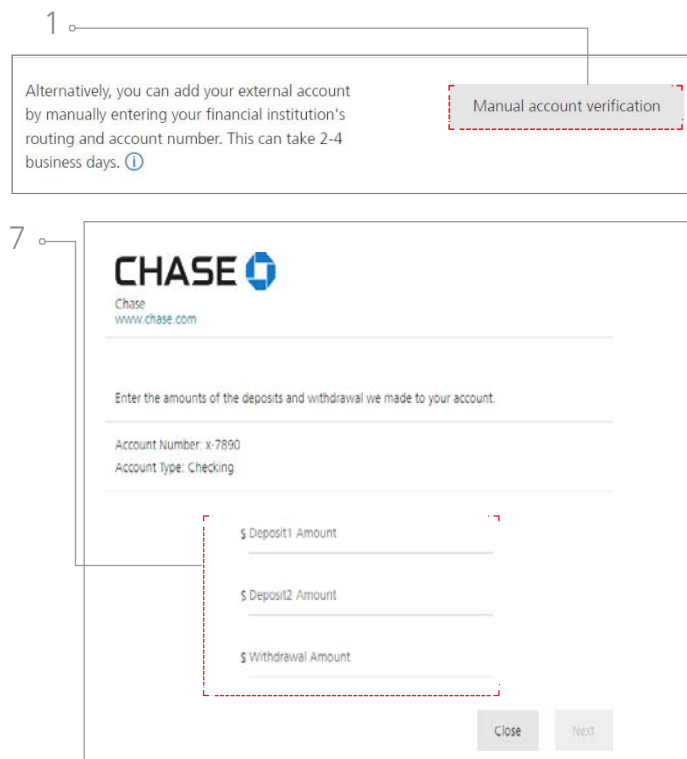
1

Alternatively, you can add your external account by manually entering your financial institution's routing and account number. This can take 2-4 business days. ⓘ

Manual account verification

7

CHASE

Chase
www.chase.com

Enter the amounts of the deposits and withdrawal we made to your account.

Account Number: x-7890
Account Type: Checking

$ Deposit1 Amount

$ Deposit2 Amount

$ Withdrawal Amount

Close

Next